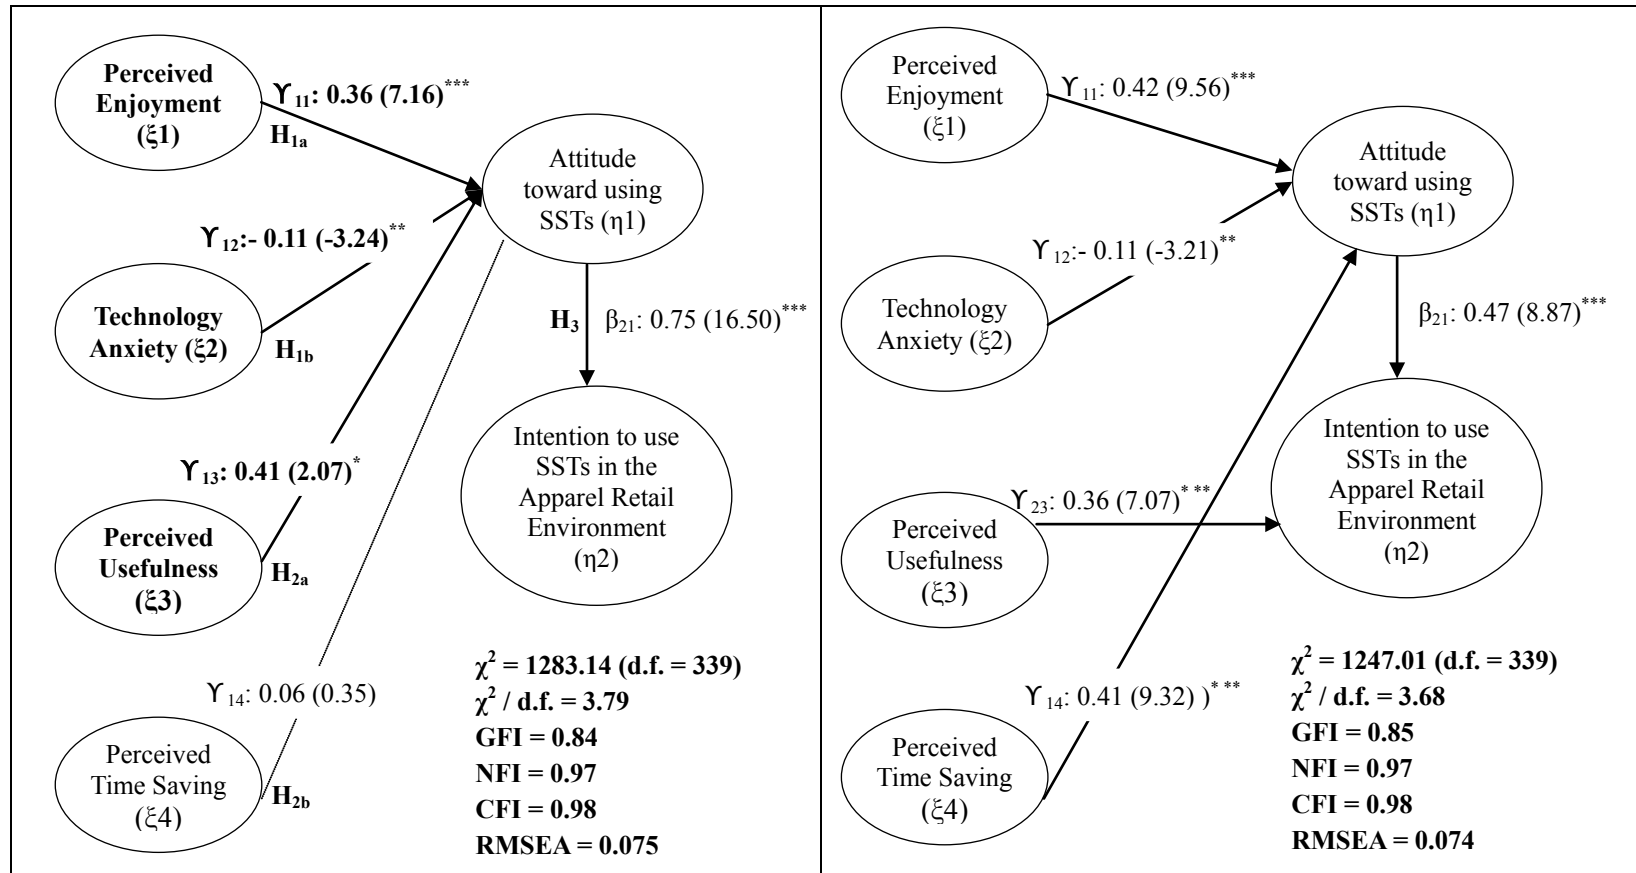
Perceived Enjoyment (ξ1)

ϒ$_{11}$: 0.36 (7.16)$^{***}$

H$_{1a}$

Attitude toward using SSTs (η1)

ϒ$_{12}$:- 0.11 (-3.24)$^{**}$

Technology Anxiety (ξ2)

H$_{1b}$

H$_{3}$

β$_{21}$: 0.75 (16.50)$^{***}$

Intention to use SSTs in the Apparel Retail Environment (η2)

ϒ$_{13}$: 0.41 (2.07)$^{*}$

Perceived Usefulness (ξ3)

H$_{2a}$

ϒ$_{14}$: 0.06 (0.35)

Perceived Time Saving (ξ4)

H$_{2b}$

$\chi^2$ = 1283.14 (d.f. = 339)
$\chi^2$ / d.f. = 3.79
GFI = 0.84
NFI = 0.97
CFI = 0.98
RMSEA = 0.075

Perceived Enjoyment (ξ1)

ϒ$_{11}$: 0.42 (9.56)$^{***}$

Attitude toward using SSTs (η1)

ϒ$_{12}$:- 0.11 (-3.21)$^{**}$

Technology Anxiety (ξ2)

β$_{21}$: 0.47 (8.87)$^{***}$

Intention to use SSTs in the Apparel Retail Environment (η2)

ϒ$_{23}$: 0.36 (7.07)$^{* **}$

Perceived Usefulness (ξ3)

ϒ$_{14}$: 0.41 (9.32) )$^{* **}$

Perceived Time Saving (ξ4)

$\chi^2$ = 1247.01 (d.f. = 339)
$\chi^2$ / d.f. = 3.68
GFI = 0.85
NFI = 0.97
CFI = 0.98
RMSEA = 0.074